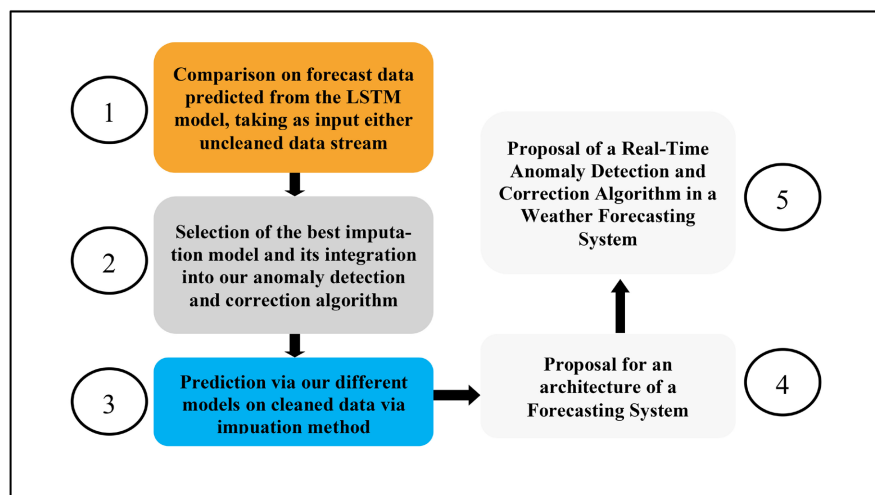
1

Comparison on forecast data predicted from the LSTM model, taking as input either uncleaned data stream

2

Selection of the best imputation model and its integration into our anomaly detection and correction algorithm

3

Prediction via our different models on cleaned data via impuation method

Proposal for an architecture of a Forecasting System

4

Proposal of a Real-Time Anomaly Detection and Correction Algorithm in a Weather Forecasting System

5